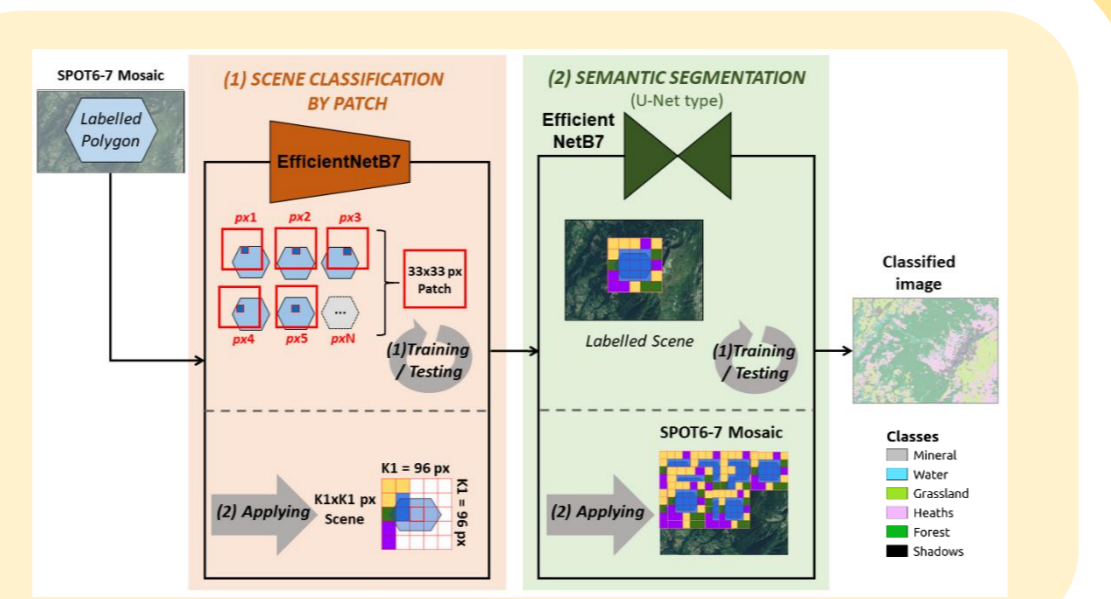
SPOT6-7 Mosaic

Labelled Polygon

(1) SCENE CLASSIFICATION BY PATCH

EfficientNetB7

px1 px2 px3

px4 px5 pxN

...

33x33 px Patch

(1)Training / Testing

(2) Applying

K1xK1 px Scene

K1 = 96 px

K1 = 96 px

(2) SEMANTIC SEGMENTATION

(U-Net type)

Efficient NetB7

Labelled Scene

(1)Training / Testing

SPOT6-7 Mosaic

(2) Applying

Classified image

Classes

Mineral

Water

Grassland

Heaths

Forest

Shadows